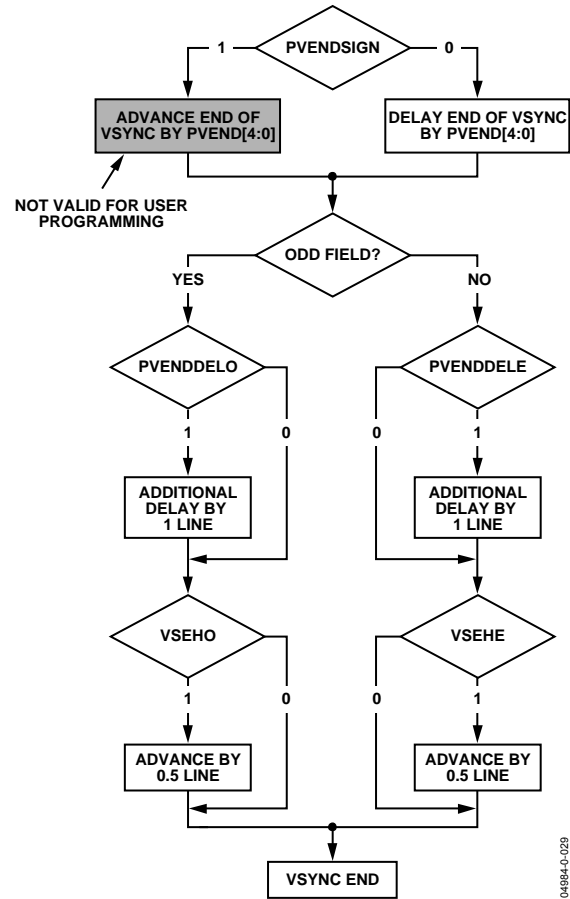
1
PVENDSIGN
0

ADVANCE END OF VSYNC BY PVEND[4:0]

DELAY END OF VSYNC BY PVEND[4:0]

NOT VALID FOR USER PROGRAMMING

ODD FIELD?
YES
NO

PVENDDELO
1
0

PVENDDELE
0
1

ADDITIONAL DELAY BY 1 LINE

ADDITIONAL DELAY BY 1 LINE

VSEHO
1
0

VSEHE
0
1

ADVANCE BY 0.5 LINE

ADVANCE BY 0.5 LINE

VSYNC END

04984-0-029